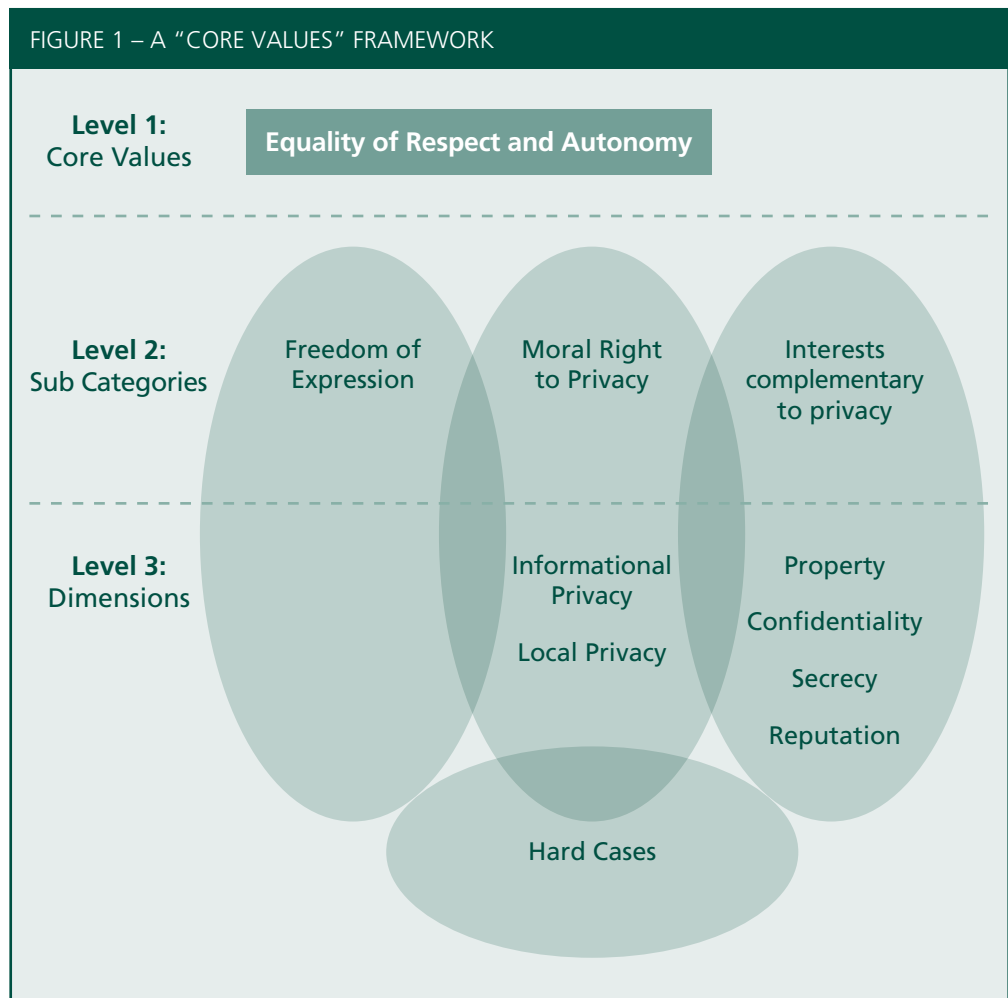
FIGURE 1 – A “CORE VALUES” FRAMEWORK

Level 1:
Core Values

Equality of Respect and Autonomy

Level 2:
Sub Categories

Freedom of Expression

Moral Right to Privacy

Interests complementary to privacy

Level 3:
Dimensions

Informational Privacy

Local Privacy

Property

Confidentiality

Secrecy

Reputation

Hard Cases